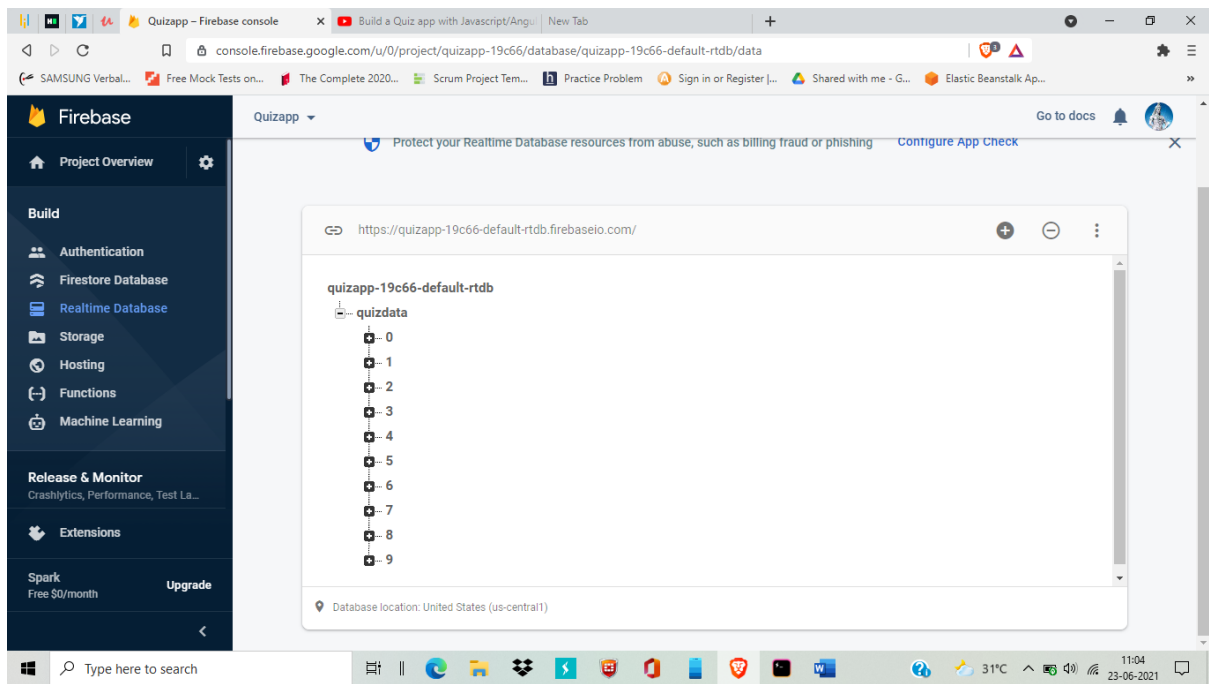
Quizapp – Firebase console
Build a Quiz app with Javascript/Angu
New Tab

console.firebase.google.com/u/0/project/quizapp-19c66/database/quizapp-19c66-default-rtdb/data

SAMSUNG Verbal...
Free Mock Tests on...
The Complete 2020...
Scrum Project Tem...
Practice Problem
Sign in or Register |...
Shared with me - G...
Elastic Beanstalk Ap...

Firebase
Project Overview
Build
Authentication
Firestore Database
Realtime Database
Storage
Hosting
Functions
Machine Learning
Release & Monitor
Crashlytics, Performance, Test La...
Extensions
Spark
Free $0/month
Upgrade

Quizapp
Go to docs

Protect your Realtime Database resources from abuse, such as billing fraud or phishing
Configure App Check

https://quizapp-19c66-default-rtdb.firebaseio.com/

quizapp-19c66-default-rtdb
quizdata
0
1
2
3
4
5
6
7
8
9

Database location: United States (us-central1)

Type here to search
31°C
11:04
23-06-2021